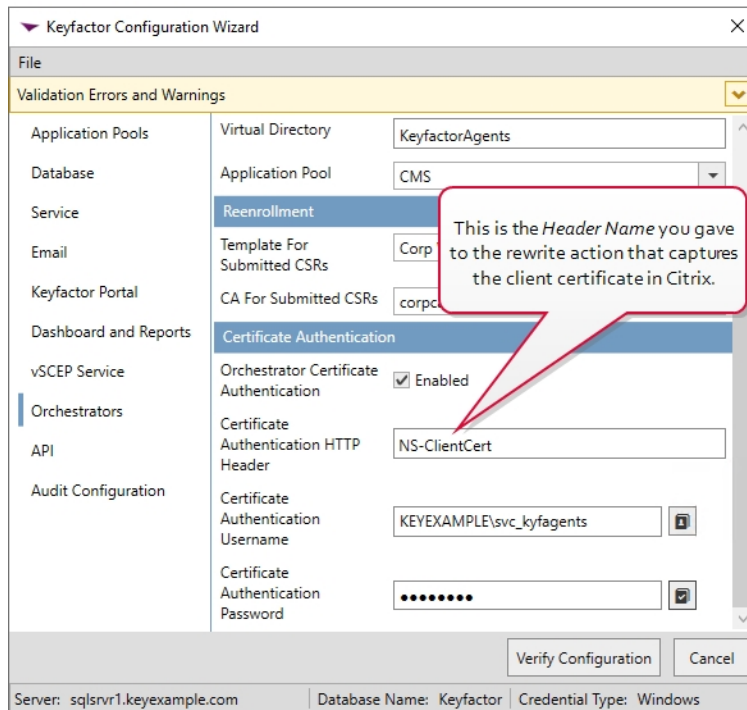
Keyfactor Configuration Wizard

File

Validation Errors and Warnings

Application Pools
Database
Service
Email
Keyfactor Portal
Dashboard and Reports
vSCEP Service
Orchestrators
API
Audit Configuration

Virtual Directory KeyfactorAgents

Application Pool CMS

Reenrollment

Template For Submitted CSRs Corp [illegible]

CA For Submitted CSRs corpc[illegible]

This is the *Header Name* you gave to the rewrite action that captures the client certificate in Citrix.

Certificate Authentication

Orchestrator Certificate Authentication Enabled

Certificate Authentication HTTP Header NS-ClientCert

Certificate Authentication Username KEYEXAMPLE\svc_kyfagents

Certificate Authentication Password ••••••••

Verify Configuration Cancel

Server: sqlsrvr1.keyexample.com Database Name: Keyfactor Credential Type: Windows